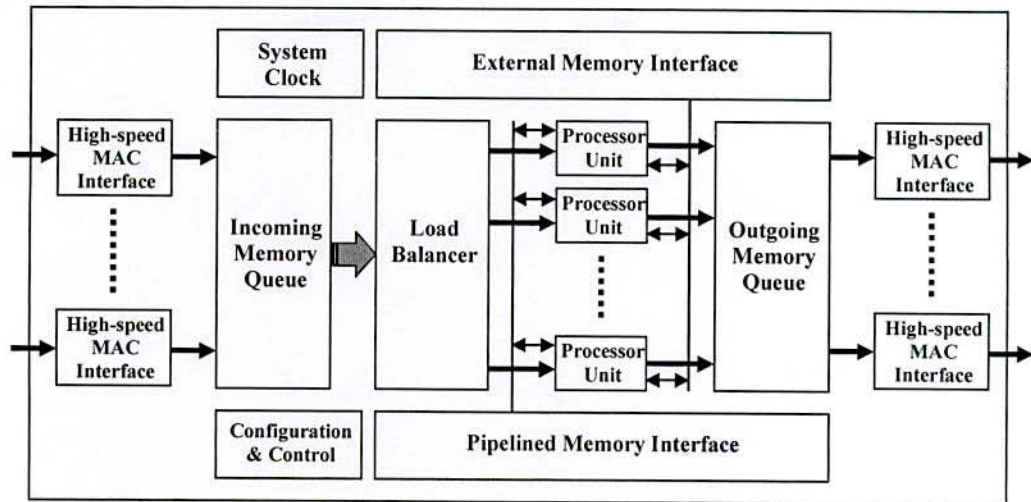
System Clock

External Memory Interface

High-speed MAC Interface

High-speed MAC Interface

Incoming Memory Queue

Load Balancer

Processor Unit

Processor Unit

Processor Unit

Outgoing Memory Queue

High-speed MAC Interface

High-speed MAC Interface

Configuration & Control

Pipelined Memory Interface